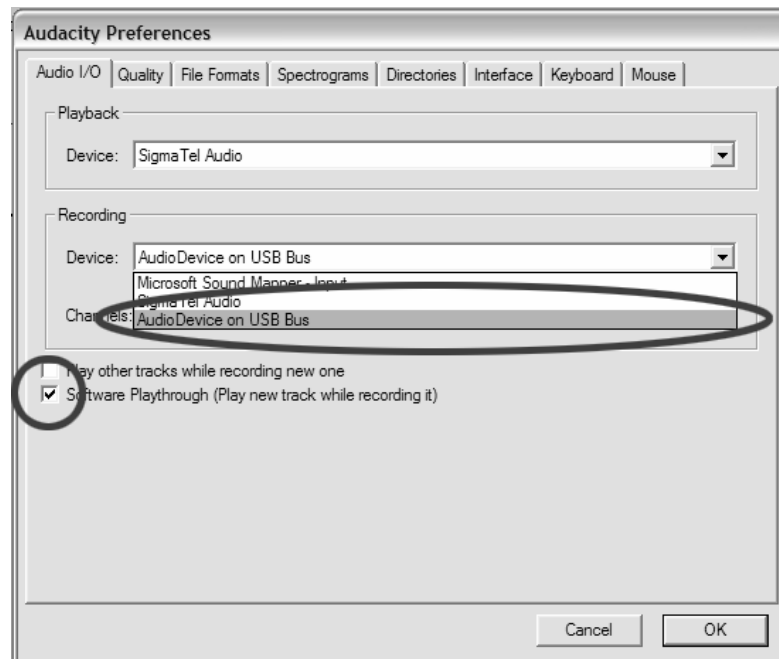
Audacity Preferences

Audio I/O | Quality | File Formats | Spectrograms | Directories | Interface | Keyboard | Mouse

Playback

Device: SigmaTel Audio

Recording

Device: AudioDevice on USB Bus

Microsoft Sound Mapper - Input
SigmaTel Audio
AudioDevice on USB Bus

Cha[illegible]els:

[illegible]lay other tracks while recording new one

☑ S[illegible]ftware Playthrough (Play new track while recording it)

Cancel | OK